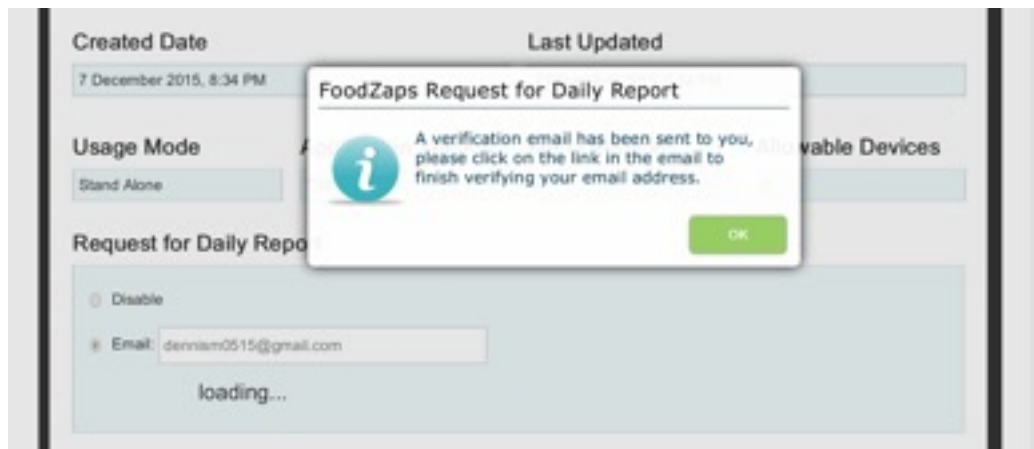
Created Date

Last Updated

7 December 2015, 8:34 PM

Usage Mode

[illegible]wable Devices

Stand Alone

Request for Daily Repo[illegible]

Disable

Email: dennism0515@gmail.com

loading...

FoodZaps Request for Daily Report

A verification email has been sent to you, please click on the link in the email to finish verifying your email address.

OK